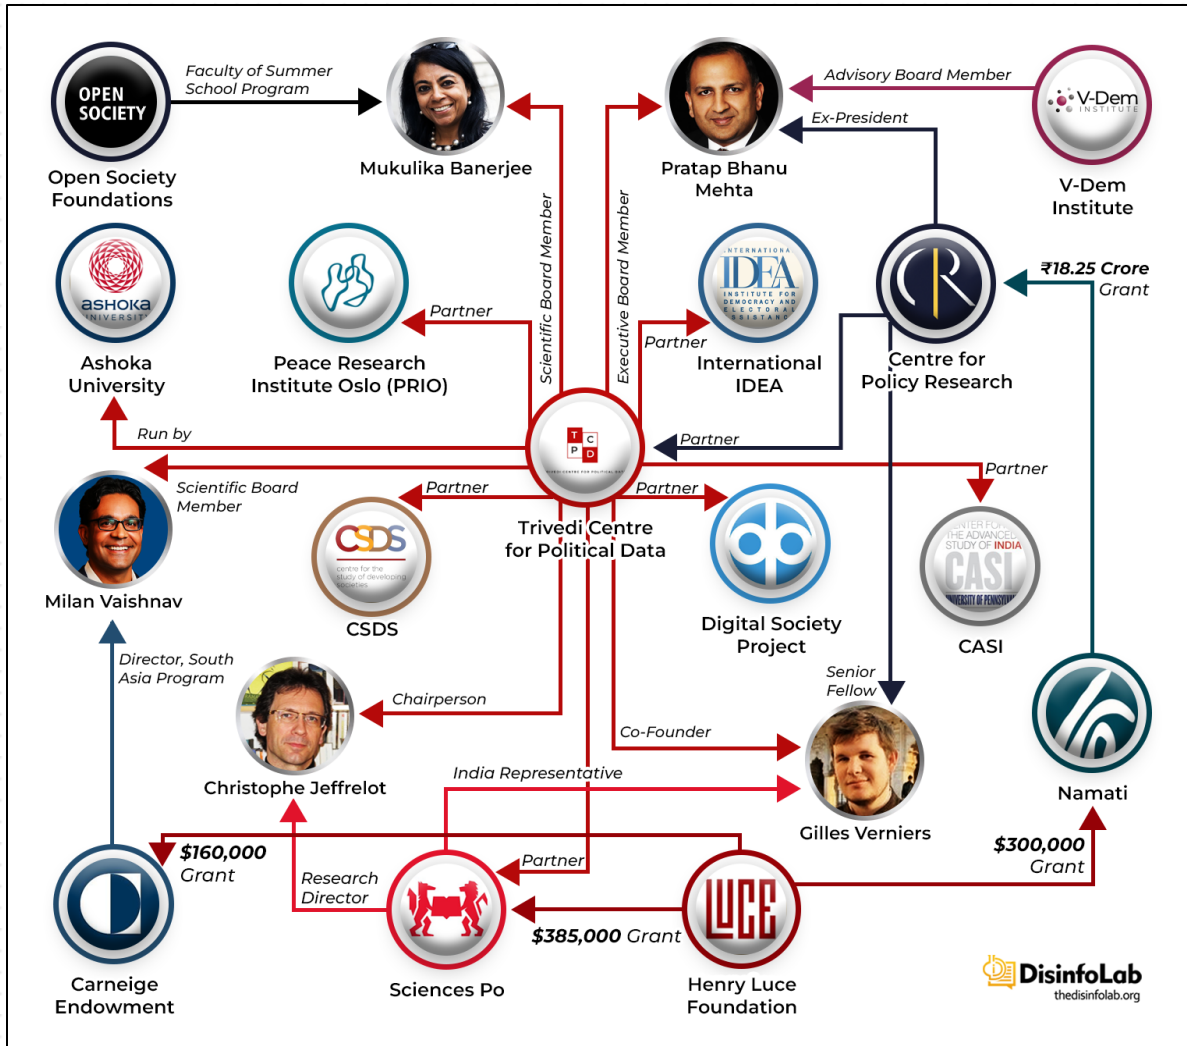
OPEN SOCIETY
Open Society Foundations

Faculty of Summer School Program

Mukulika Banerjee

Pratap Bhanu Mehta

Advisory Board Member

V-Dem INSTITUTE
V-Dem Institute

Ex-President

ashoka UNIVERSITY
Ashoka University

Peace Research Institute Oslo (PRIO)

Partner

Scientific Board Member

Executive Board Member

INTERNATIONAL IDEA INSTITUTE FOR DEMOCRACY AND ELECTORAL ASSISTANCE
International IDEA

Partner

Centre for Policy Research

₹18.25 Crore Grant

Run by

Partner

TCPD
Trivedi Centre for Political Data

Scientific Board Member

Milan Vaishnav

Partner

CSDS centre for the study of developing societies
CSDS

Partner

Digital Society Project

Partner

CENTER FOR THE ADVANCED STUDY OF INDIA CASI UNIVERSITY OF PENNSYLVANIA
CASI

Director, South Asia Program

Chairperson

Christophe Jeffrelot

Senior Fellow

Co-Founder

Gilles Verniers

Namati

India Representative

$160,000 Grant

Research Director

Partner

$300,000 Grant

Carneige Endowment

Sciences Po

$385,000 Grant

LUCE
Henry Luce Foundation

DisinfoLab thedisinfolab.org